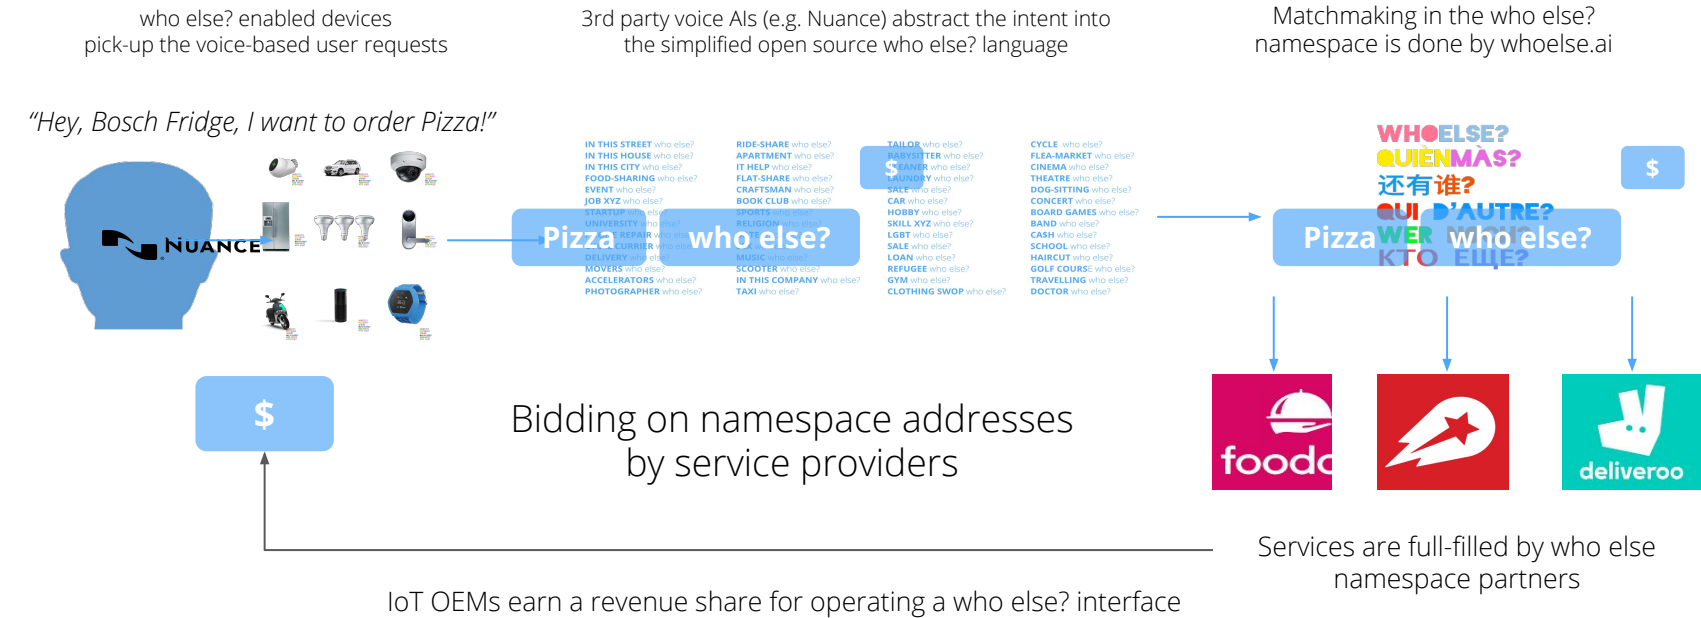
who else? enabled devices
pick-up the voice-based user requests

3rd party voice AIs (e.g. Nuance) abstract the intent into
the simplified open source who else? language

Matchmaking in the who else?
namespace is done by whoelse.ai

"Hey, Bosch Fridge, I want to order Pizza!"

NUANCE

IN THIS STREET who else?
IN THIS HOUSE who else?
IN THIS CITY who else?
FOOD-SHARING who else?
EVENT who else?
JOB XYZ who else?
STARTUP who else?
UNIVERSITY who else?
REPAIR who else?
CURRIER who else?
DELIVERY who else?
MOVERS who else?
ACCELERATORS who else?
PHOTOGRAPHER who else?

RIDE-SHARE who else?
APARTMENT who else?
IT HELP who else?
FLAT-SHARE who else?
CRAFTSMAN who else?
BOOK CLUB who else?
SPORTS who else?
RELIGION who else?
MUSIC who else?
SCOOTER who else?
IN THIS COMPANY who else?
TAXI who else?

TAILOR who else?
BABYSITTER who else?
CLEANER who else?
LAUNDRY who else?
SALE who else?
CAR who else?
HOBBY who else?
SKILL XYZ who else?
LGBT who else?
SALE who else?
LOAN who else?
REFUGEE who else?
GYM who else?
CLOTHING SWOP who else?

CYCLE who else?
FLEA-MARKET who else?
CINEMA who else?
THEATRE who else?
DOG-SITTING who else?
CONCERT who else?
BOARD GAMES who else?
BAND who else?
CASH who else?
SCHOOL who else?
HAIRCUT who else?
GOLF COURSE who else?
TRAVELLING who else?
DOCTOR who else?

$

Pizza who else?

WHOELSE?
QUIÉNMÀS?
还有谁?
QUI D'AUTRE?
WER WOHL?
КТО ЕЩЕ?

$

Pizza who else?

$

Bidding on namespace addresses
by service providers

foodo

deliveroo

Services are full-filled by who else
namespace partners

IoT OEMs earn a revenue share for operating a who else? interface